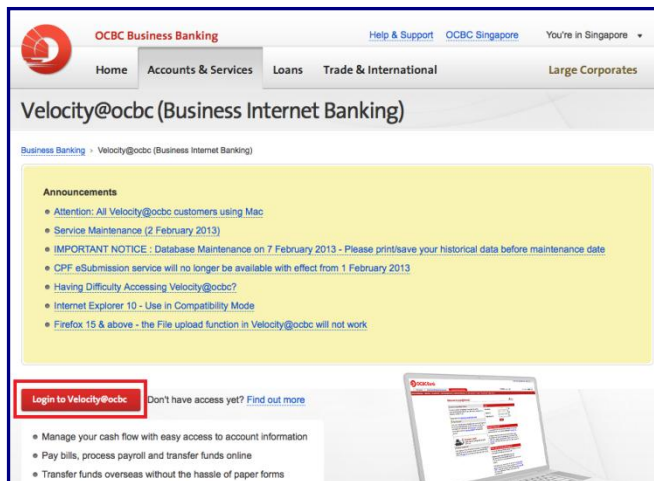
OCBC Business Banking

Help & Support OCBC Singapore You're in Singapore

Home Accounts & Services Loans Trade & International Large Corporates

Velocity@ocbc (Business Internet Banking)

Business Banking › Velocity@ocbc (Business Internet Banking)

Announcements

- Attention: All Velocity@ocbc customers using Mac
- Service Maintenance (2 February 2013)
- IMPORTANT NOTICE : Database Maintenance on 7 February 2013 - Please print/save your historical data before maintenance date
- CPF eSubmission service will no longer be available with effect from 1 February 2013
- Having Difficulty Accessing Velocity@ocbc?
- Internet Explorer 10 - Use in Compatibility Mode
- Firefox 15 & above - the File upload function in Velocity@ocbc will not work

Login to Velocity@ocbc Don't have access yet? Find out more

- Manage your cash flow with easy access to account information
- Pay bills, process payroll and transfer funds online
- Transfer funds overseas without the hassle of paper forms